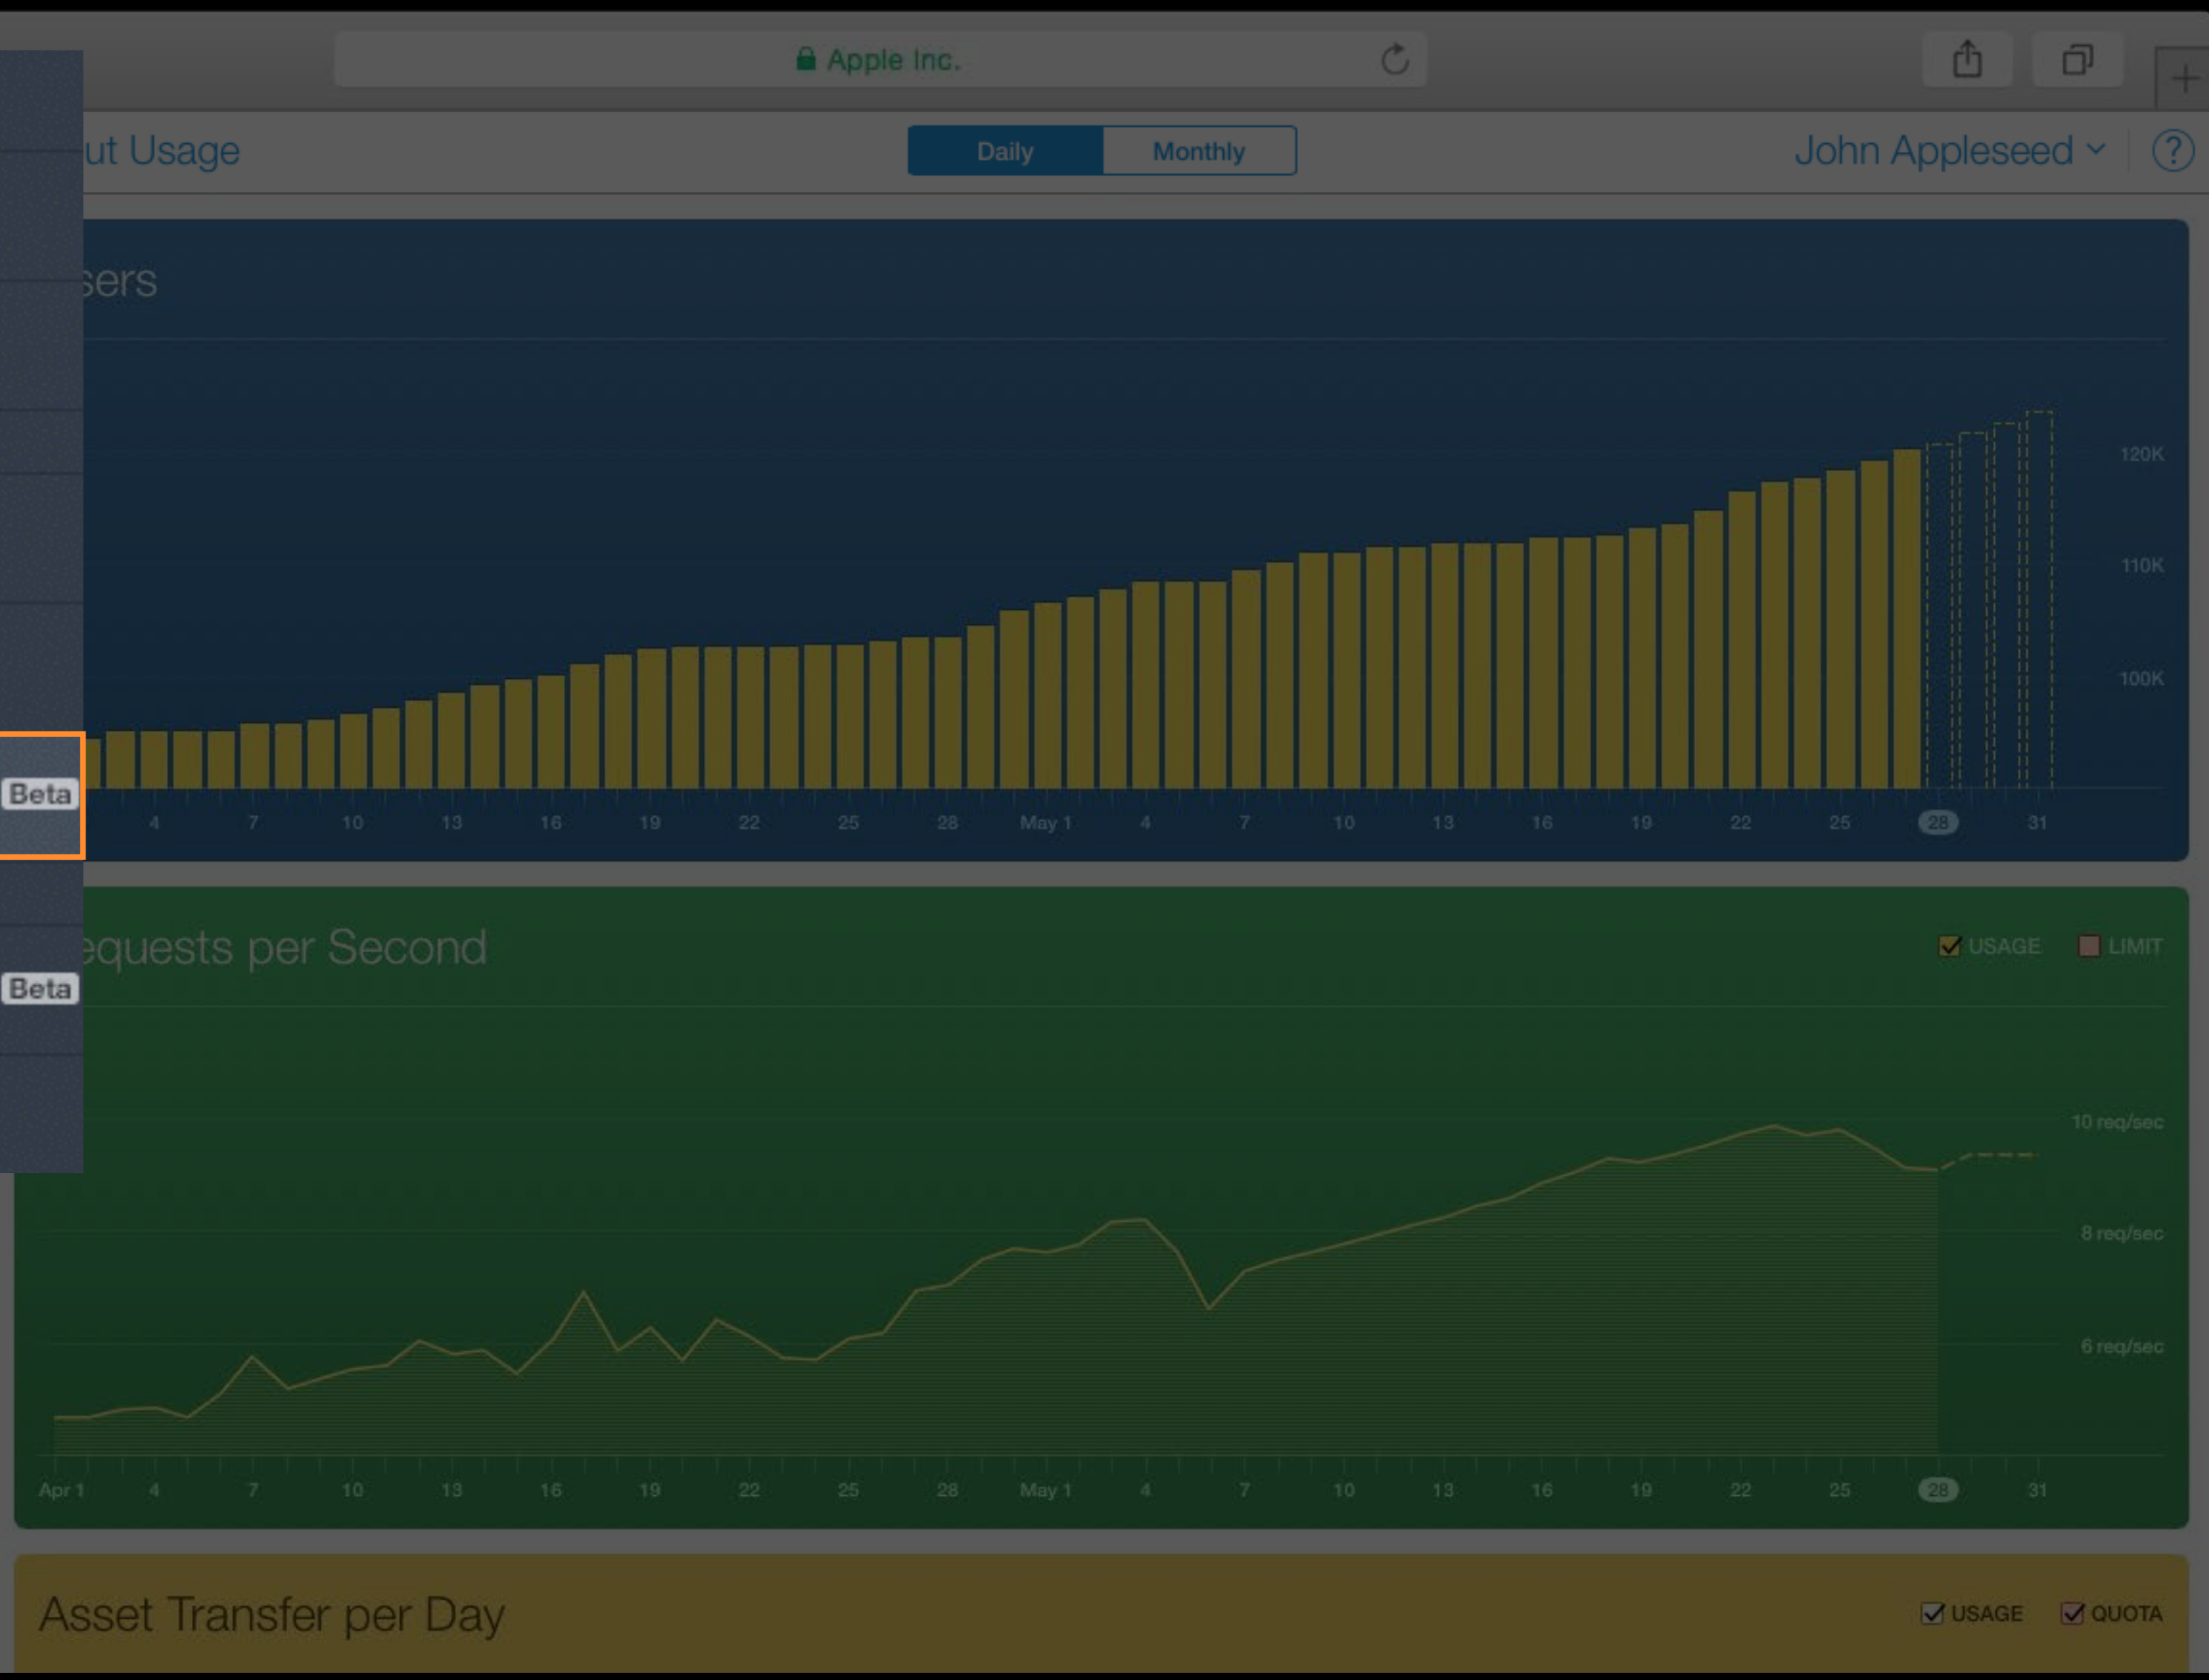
Apple Inc.

ut Usage

Daily Monthly

John Appleseed

?

sers

120K
110K
100K

Beta

4 7 10 13 16 19 22 25 28 May 1 4 7 10 13 16 19 22 25 28 31

equests per Second

USAGE LIMIT

Beta

10 req/sec
8 req/sec
6 req/sec

Apr 1 4 7 10 13 16 19 22 25 28 May 1 4 7 10 13 16 19 22 25 28 31

Asset Transfer per Day

USAGE QUOTA